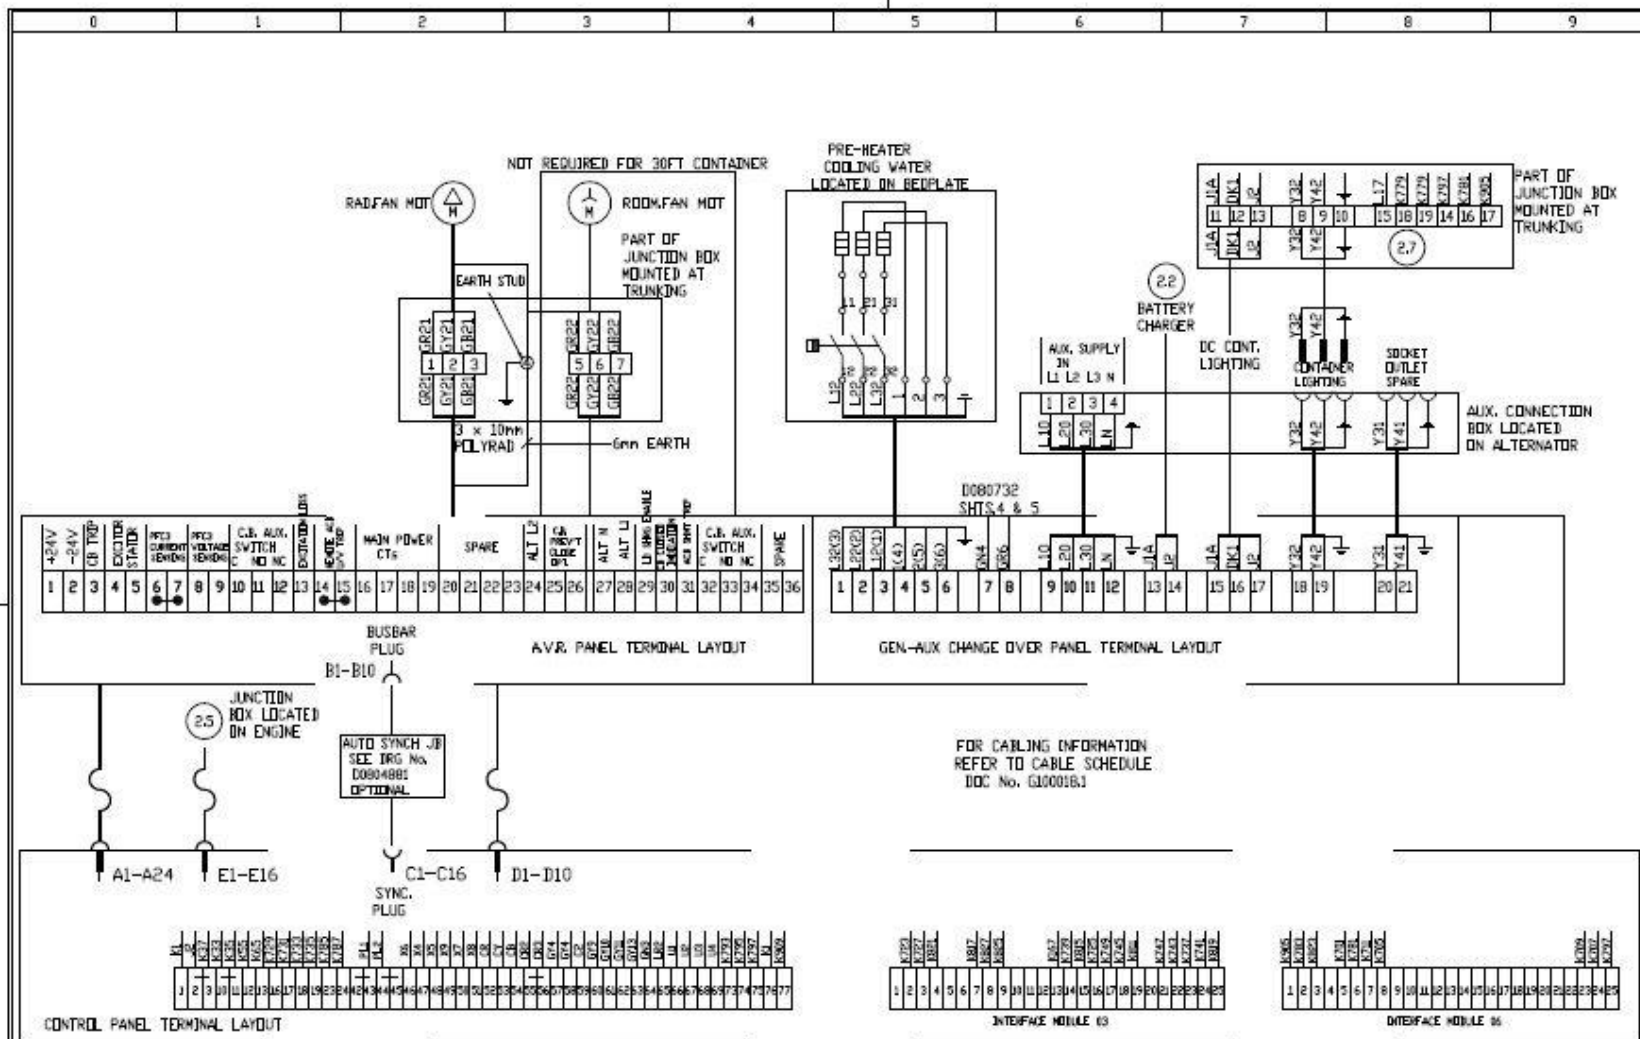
0 1 2 3 4 5 6 7 8 9

NOT REQUIRED FOR 30FT CONTAINER

RAD.FAN MOT M

M ROOM.FAN MOT

PART OF JUNCTION BOX MOUNTED AT TRUNKING

EARTH STUD

GR21 GY21 GR21
1 2 3
GR21 GY21 GR21

GR22 GY22 GR22
5 6 7
GR22 GY22 GR22

3 x 10mm POLYRAD

6mm EARTH

PRE-HEATER COOLING WATER LOCATED ON BEDPLATE

L1 L2 L3

L12 L22 L32 1 2 3

J1A DK1 J2 Y32 Y42 L17 K779 K279 K797 K786 K805
11 12 13 8 9 10 15 18 19 14 16 17
J1A DK1 J2 Y32 Y42

2.7

PART OF JUNCTION BOX MOUNTED AT TRUNKING

2.2
BATTERY CHARGER

DC CONT. LIGHTING

AUX. SUPPLY IN L1 L2 L3 N
1 2 3 4
L10 L20 L30 LN

Y32 Y42

CONTAINER LIGHTING

SOCKET OUTLET SPARE

Y32 Y42 Y31 Y41

AUX. CONNECTION BOX LOCATED ON ALTERNATOR

D080732 SHTS.4 & 5

+24V -24V CB TRIP EXCITOR STATOR PFC3 CURRENT SENSING PFC3 VOLTAGE SENSING C.B. AUX. SWITCH C NO NC EXCITATION LOSS HEATER AUX S/V TRIP MAIN POWER CT's SPARE ALT L2 C/B PREV'T CLOSE O/P ALT N ALT L1 L/I RAMP ENABLE CB FORCED CLOSE INDICATION ACB SHUNT TRIP C.B. AUX. SWITCH C NO NC SPARE

1 2 3 4 5 6 7 8 9 10 11 12 13 14 15 16 17 18 19 20 21 22 23 24 25 26 27 28 29 30 31 32 33 34 35 36

A.V.R. PANEL TERMINAL LAYOUT

L32(3) L22(2) L12(1) 1(4) 2(5) 3(6) GN4 GR6 L10 L20 L30 LN J1A J2 J1A DK1 J2 Y32 Y42 Y31 Y41

1 2 3 4 5 6 7 8 9 10 11 12 13 14 15 16 17 18 19 20 21

GEN.-AUX CHANGE OVER PANEL TERMINAL LAYOUT

BUSBAR PLUG
B1-B10

2.5
JUNCTION BOX LOCATED ON ENGINE

AUTO SYNCH JB SEE DRG No. D0804881 OPTIONAL

FOR CABLING INFORMATION REFER TO CABLE SCHEDULE DOC No. G100018.1

A1-A24 E1-E16 C1-C16 D1-D10

SYNC. PLUG

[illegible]

INTERFACE MODULE 03

INTERFACE MODULE 06

CONTROL PANEL TERMINAL LAYOUT